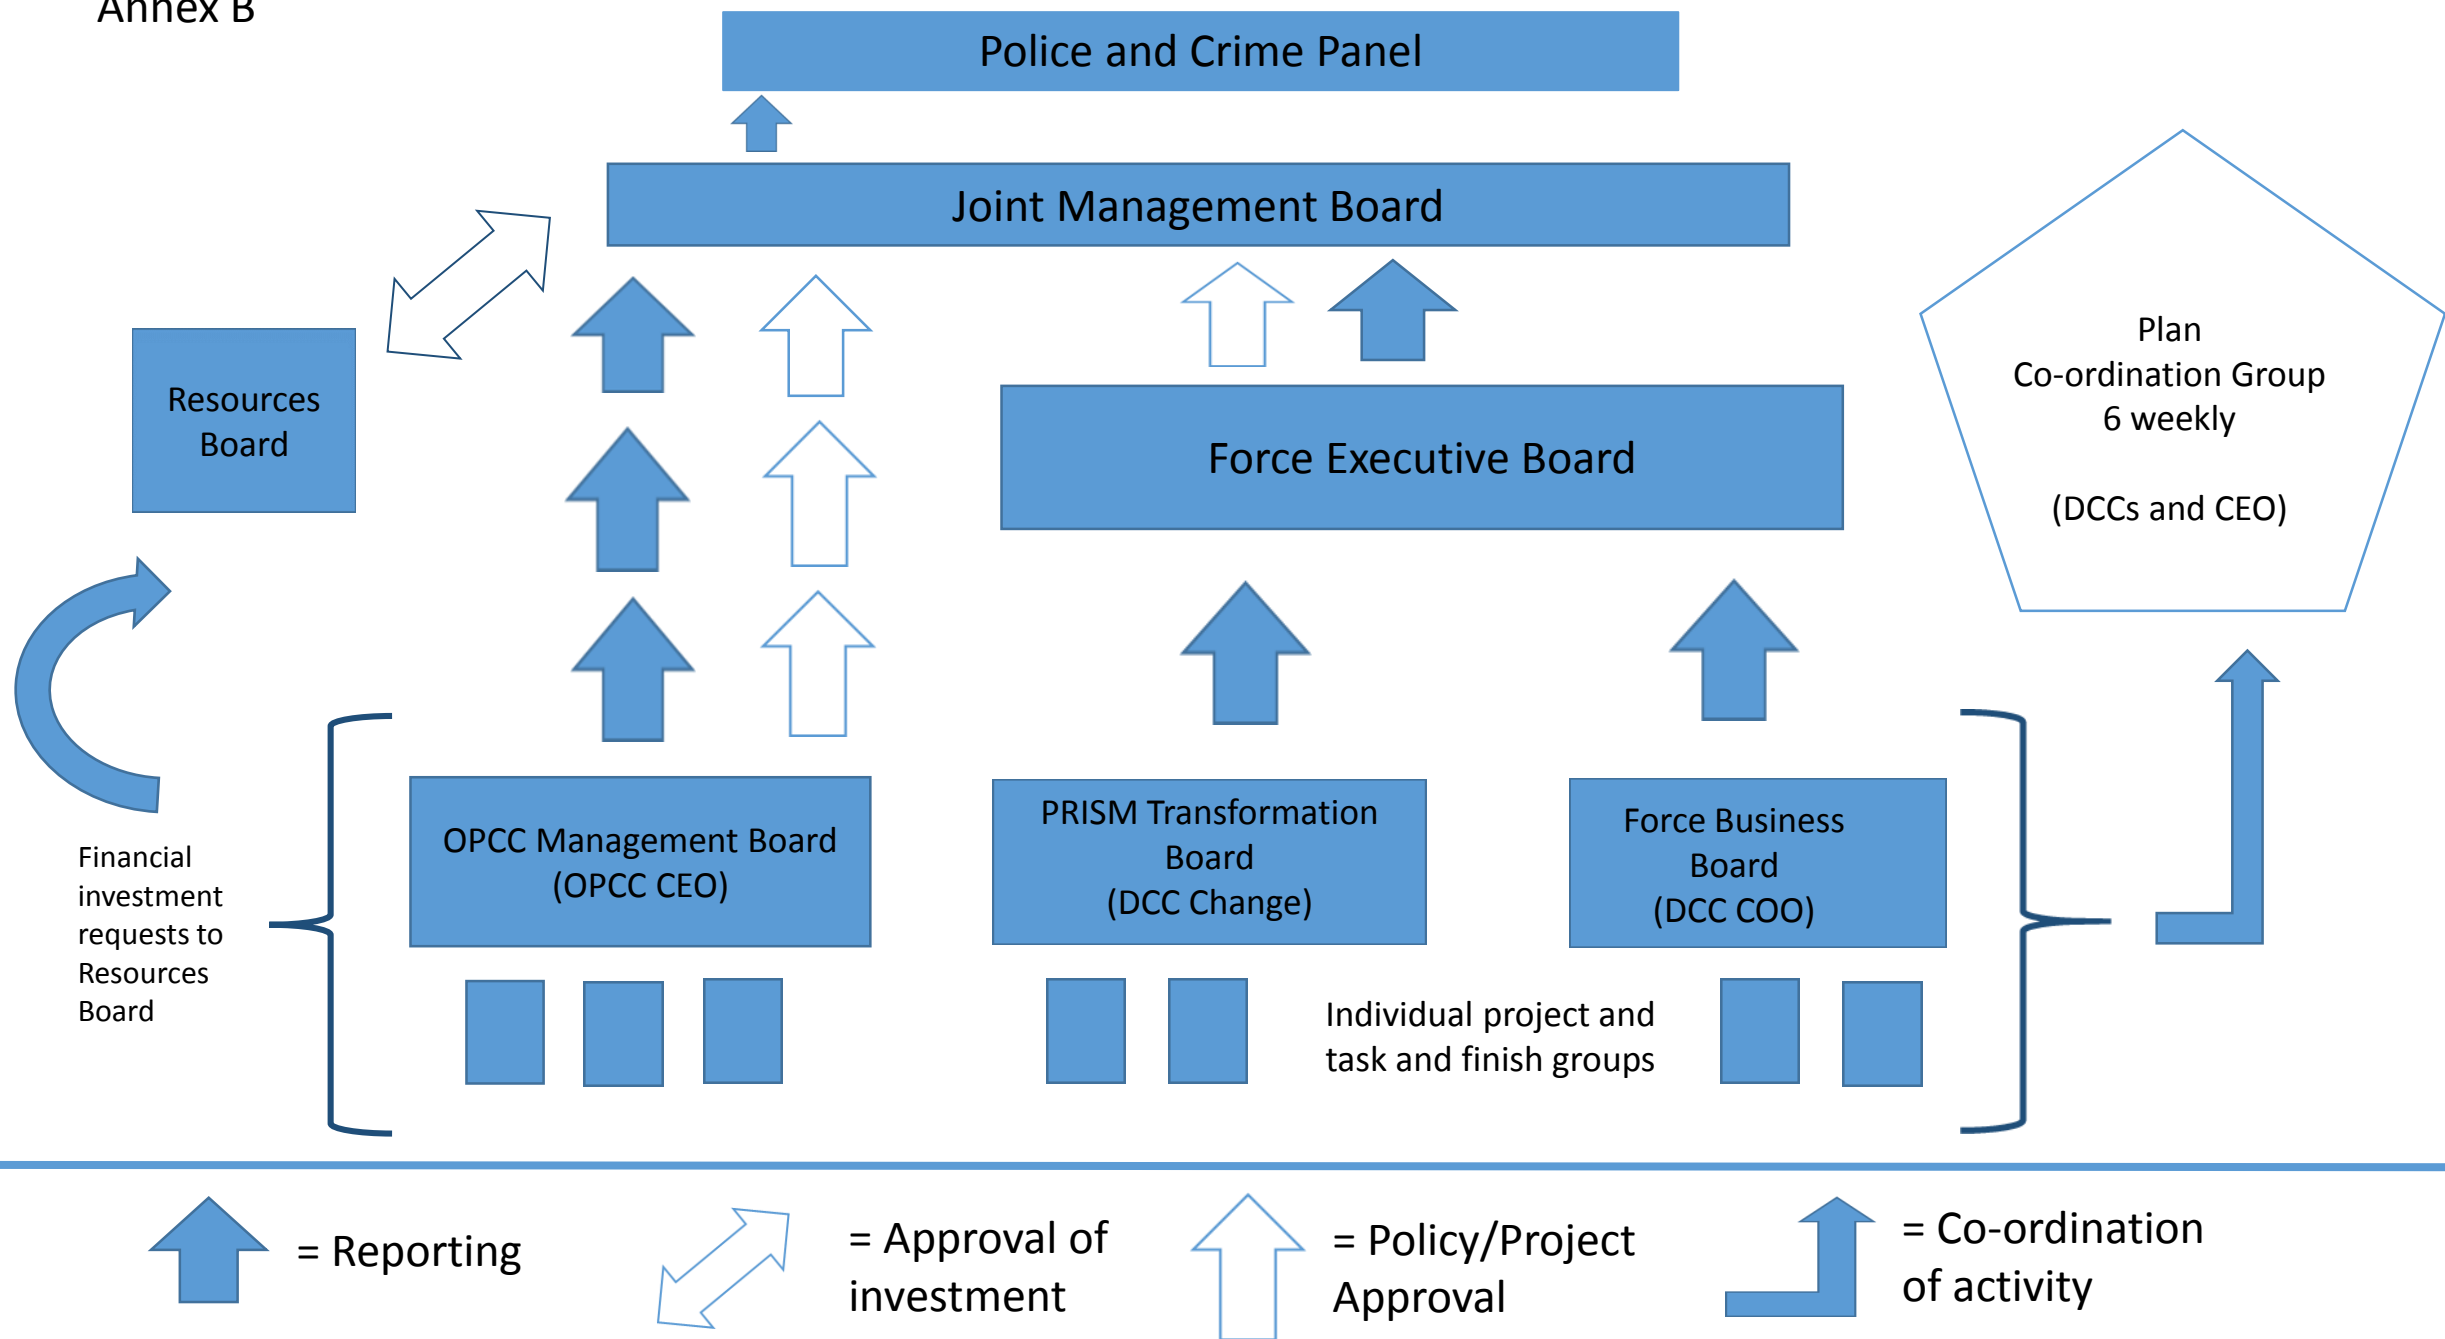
Annex B

Police and Crime Panel

Joint Management Board

Resources Board

Force Executive Board

Plan
Co-ordination Group
6 weekly

(DCCs and CEO)

Financial investment requests to Resources Board

OPCC Management Board
(OPCC CEO)

PRISM Transformation Board
(DCC Change)

Force Business Board
(DCC COO)

Individual project and task and finish groups

= Reporting

= Approval of investment

= Policy/Project Approval

= Co-ordination of activity